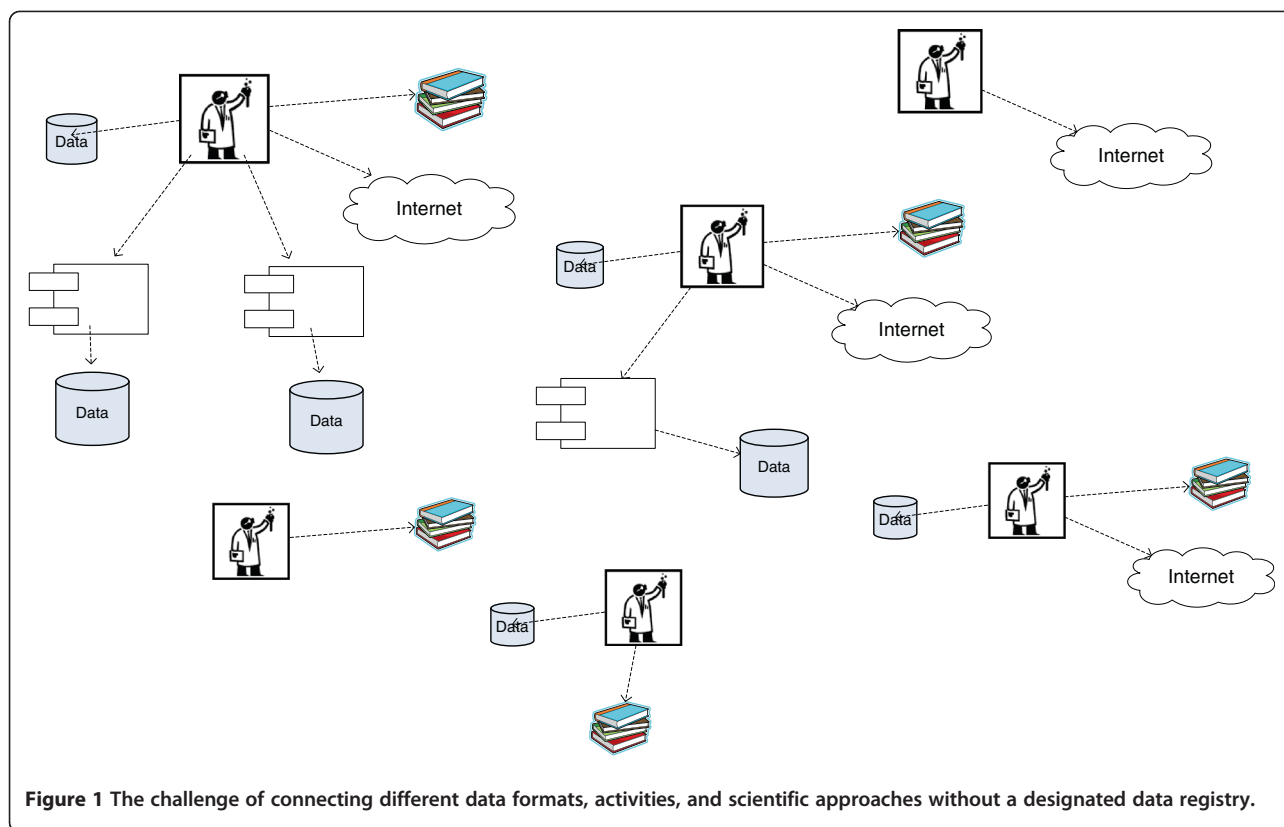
Data

Internet

Internet

Data

Data

Data

Internet

Data

Data

Internet

Data

Figure 1 The challenge of connecting different data formats, activities, and scientific approaches without a designated data registry.